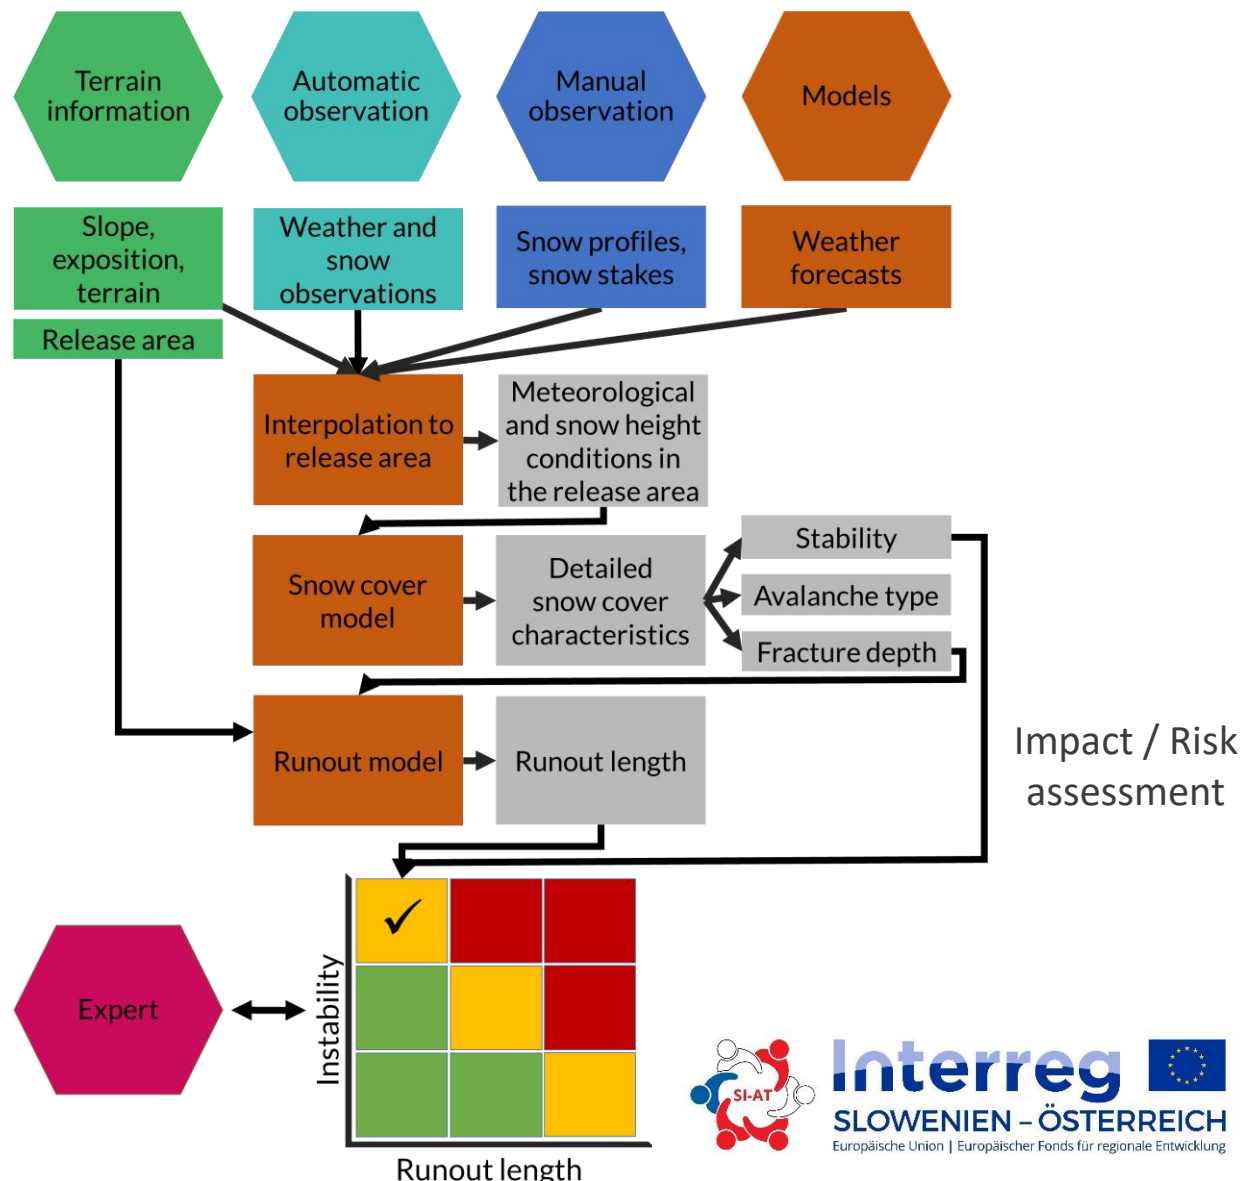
Terrain information

Automatic observation

Manual observation

Models

Slope, exposition, terrain

Release area

Weather and snow observations

Snow profiles, snow stakes

Weather forecasts

Interpolation to release area

Meteorological and snow height conditions in the release area

Snow cover model

Detailed snow cover characteristics

Stability

Avalanche type

Fracture depth

Runout model

Runout length

Impact / Risk assessment

✓

Instability

Runout length

Expert

SI-AT

Interreg

SLOWENIEN – ÖSTERREICH

Europäische Union | Europäischer Fonds für regionale Entwicklung